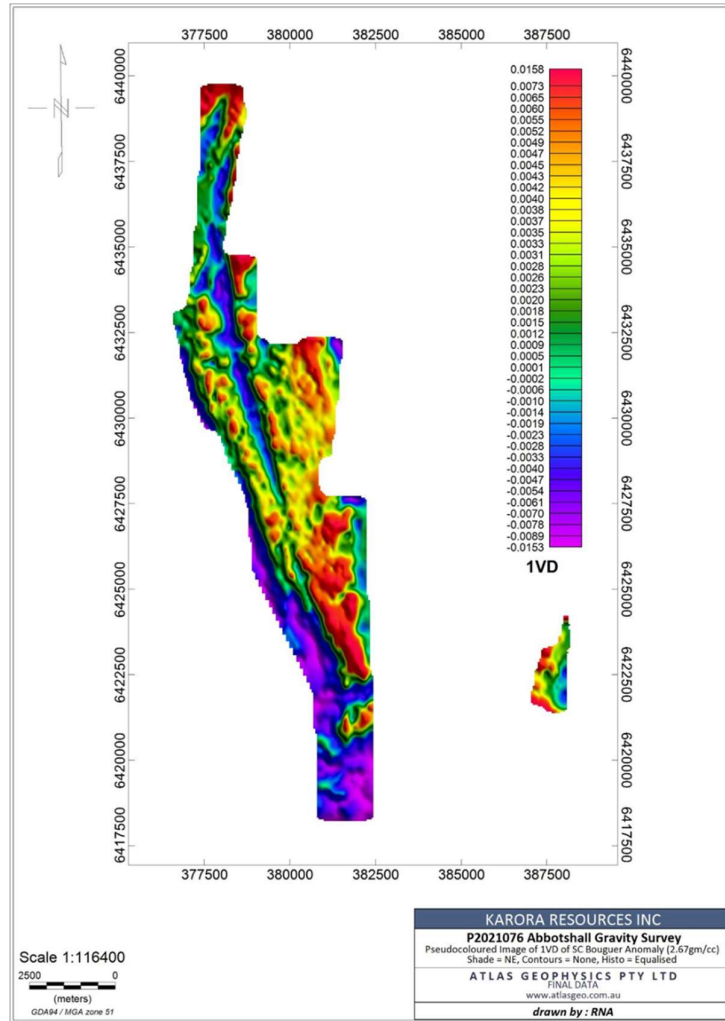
377500 380000 382500 385000 387500

6440000
6437500
6435000
6432500
6430000
6427500
6425000
6422500
6420000
6417500

6440000
6437500
6435000
6432500
6430000
6427500
6425000
6422500
6420000
6417500

N

0.0158
0.0073
0.0065
0.0060
0.0055
0.0052
0.0049
0.0047
0.0045
0.0043
0.0042
0.0040
0.0038
0.0037
0.0035
0.0033
0.0031
0.0028
0.0026
0.0023
0.0020
0.0018
0.0015
0.0012
0.0009
0.0005
0.0001
-0.0002
-0.0006
-0.0010
-0.0014
-0.0019
-0.0023
-0.0028
-0.0033
-0.0040
-0.0047
-0.0054
-0.0061
-0.0070
-0.0078
-0.0089
-0.0153

1VD

377500 380000 382500 385000 387500

Scale 1:116400
2500 0
(meters)
GDA94 / MGA zone 51

KARORA RESOURCES INC
P2021076 Abbotshall Gravity Survey
Pseudocoloured Image of 1VD of SC Bouguer Anomaly (2.67gm/cc)
Shade = NE, Contours = None, Histo = Equalised
ATLAS GEOPHYSICS PTY LTD
FINAL DATA
www.atlasgeo.com.au
drawn by : RNA